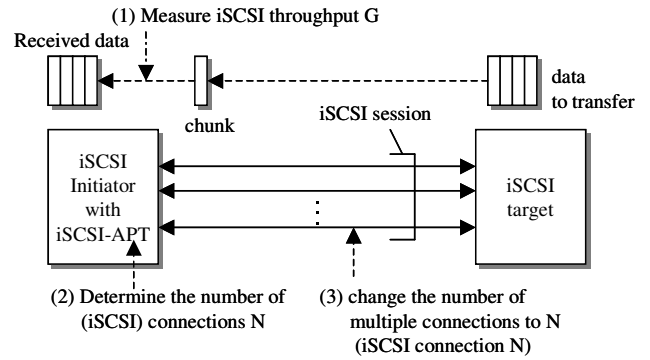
(1) Measure iSCSI throughput G

Received data

chunk

data to transfer

iSCSI session

iSCSI Initiator with iSCSI-APT

iSCSI target

(2) Determine the number of (iSCSI) connections N

(3) change the number of multiple connections to N (iSCSI connection N)